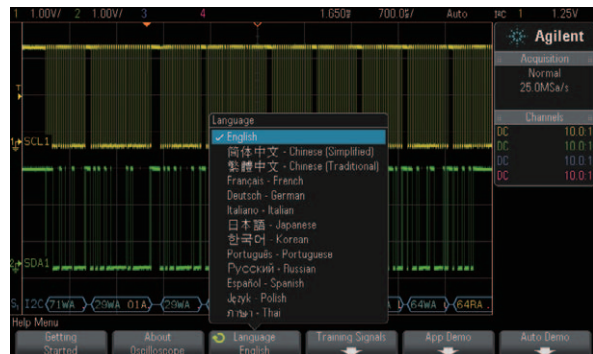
1 1.00V/ 2 1.00V/ 3 4 1.650s 700.0$/ Auto I²C 1 1.25V

Agilent

Acquisition
Normal
25.0MSa/s

Channels
DC 10.0:1
DC 10.0:1
DC 10.0:1
DC 10.0:1

T
1 SCL1
2 SDA1
S1 I2C 71WA 29WA 01A 29WA 64WA 64RA

Language
✓ English
简体中文 - Chinese (Simplified)
繁體中文 - Chinese (Traditional)
Français - French
Deutsch - German
Italiano - Italian
日本語 - Japanese
한국어 - Korean
Português - Portuguese
Русский - Russian
Español - Spanish
Język - Polish
ภาษา - Thai

Help Menu
Getting Started
About Oscilloscope
Language English
Training Signals
App Demo
Auto Demo